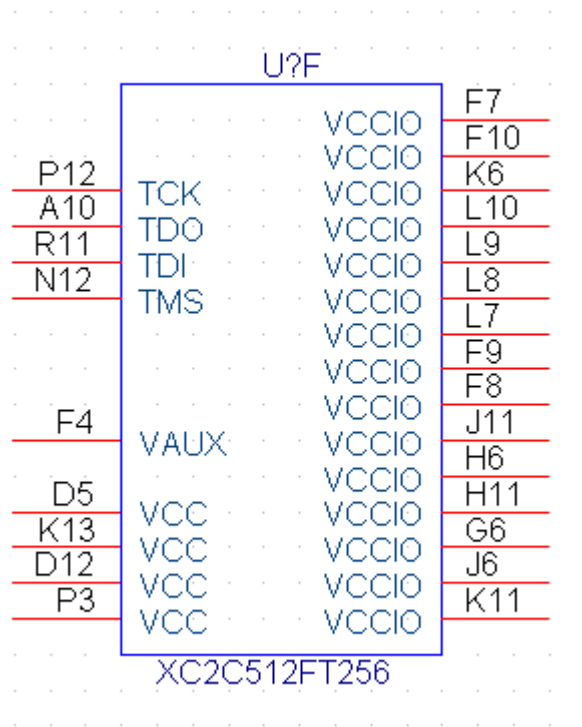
U?F

P12 TCK
A10 TDO
R11 TDI
N12 TMS

F4 VAUX

D5 VCC
K13 VCC
D12 VCC
P3 VCC

VCCIO F7
VCCIO F10
VCCIO K6
VCCIO L10
VCCIO L9
VCCIO L8
VCCIO L7
VCCIO F9
VCCIO F8
VCCIO J11
VCCIO H6
VCCIO H11
VCCIO G6
VCCIO J6
VCCIO K11

XC2C512FT256